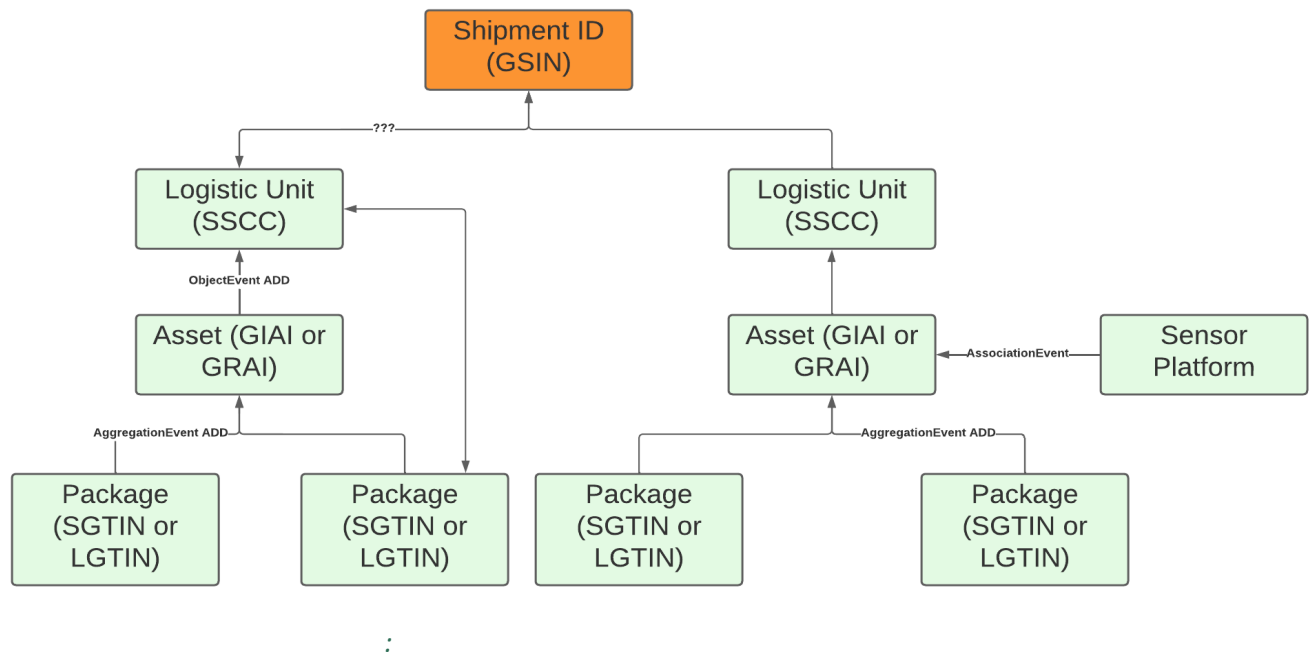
Shipment ID (GSIN)

???

Logistic Unit (SSCC)

ObjectEvent ADD

Asset (GIAI or GRAI)

AggregationEvent ADD

Package (SGTIN or LGTIN)

Package (SGTIN or LGTIN)

Logistic Unit (SSCC)

Asset (GIAI or GRAI)

AssociationEvent

Sensor Platform

AggregationEvent ADD

Package (SGTIN or LGTIN)

Package (SGTIN or LGTIN)